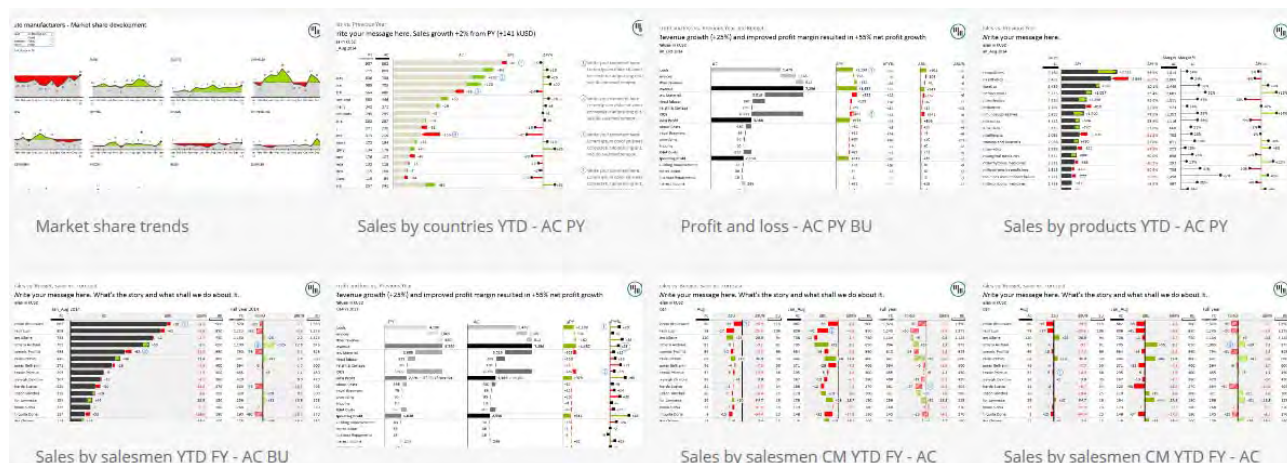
Market share trends

Write your message here. Sales growth +2% from PY (+141 kUSD)

Sales by countries YTD - AC PY

Revenue growth (+25%) and improved profit margin resulted in +55% net profit growth

Profit and loss - AC PY BU

Write your message here.

Sales by products YTD - AC PY

Write your message here. What's the story and what shall we do about it.

Sales by salesmen YTD FY - AC BU

Revenue growth (+25%) and improved profit margin resulted in +55% net profit growth

Write your message here. What's the story and what shall we do about it.

Sales by salesmen CM YTD FY - AC

Write your message here. What's the story and what shall we do about it.

Sales by salesmen CM YTD FY - AC